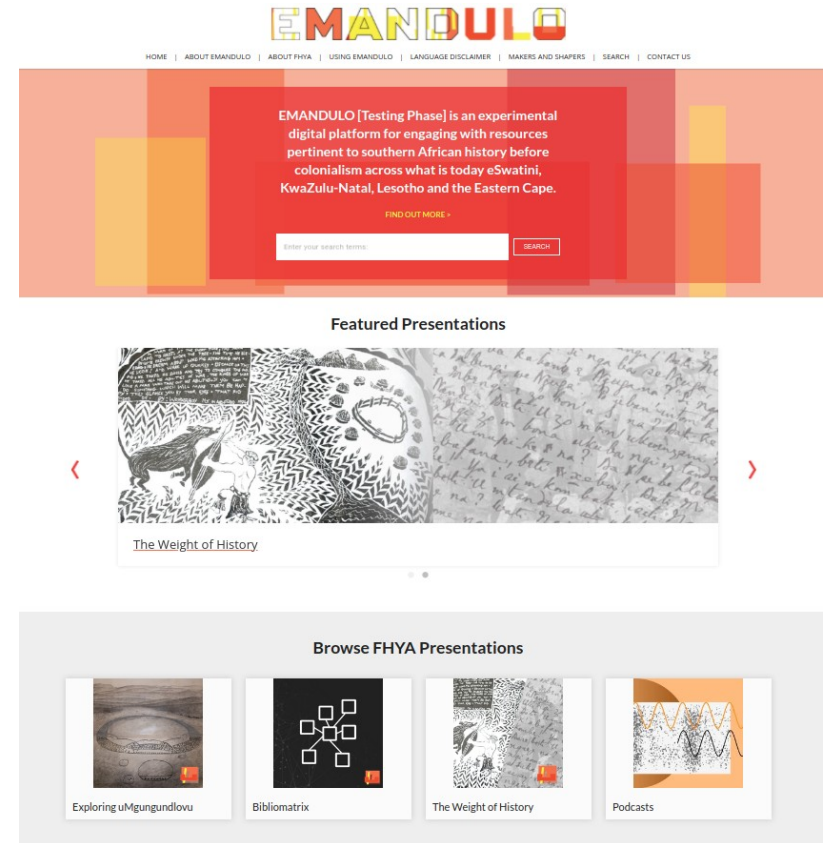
EMANDULO

HOME | ABOUT EMANDULO | ABOUT FHYA | USING EMANDULO | LANGUAGE DISCLAIMER | MAKERS AND SHAPERS | SEARCH | CONTACT US

EMANDULO [Testing Phase] is an experimental digital platform for engaging with resources pertinent to southern African history before colonialism across what is today eSwatini, KwaZulu-Natal, Lesotho and the Eastern Cape.

FIND OUT MORE »

Enter your search terms

SEARCH

Featured Presentations

‹

›

The Weight of History

Browse FHYA Presentations

Exploring uMgungundlovu

Bibliomatrix

The Weight of History

Podcasts